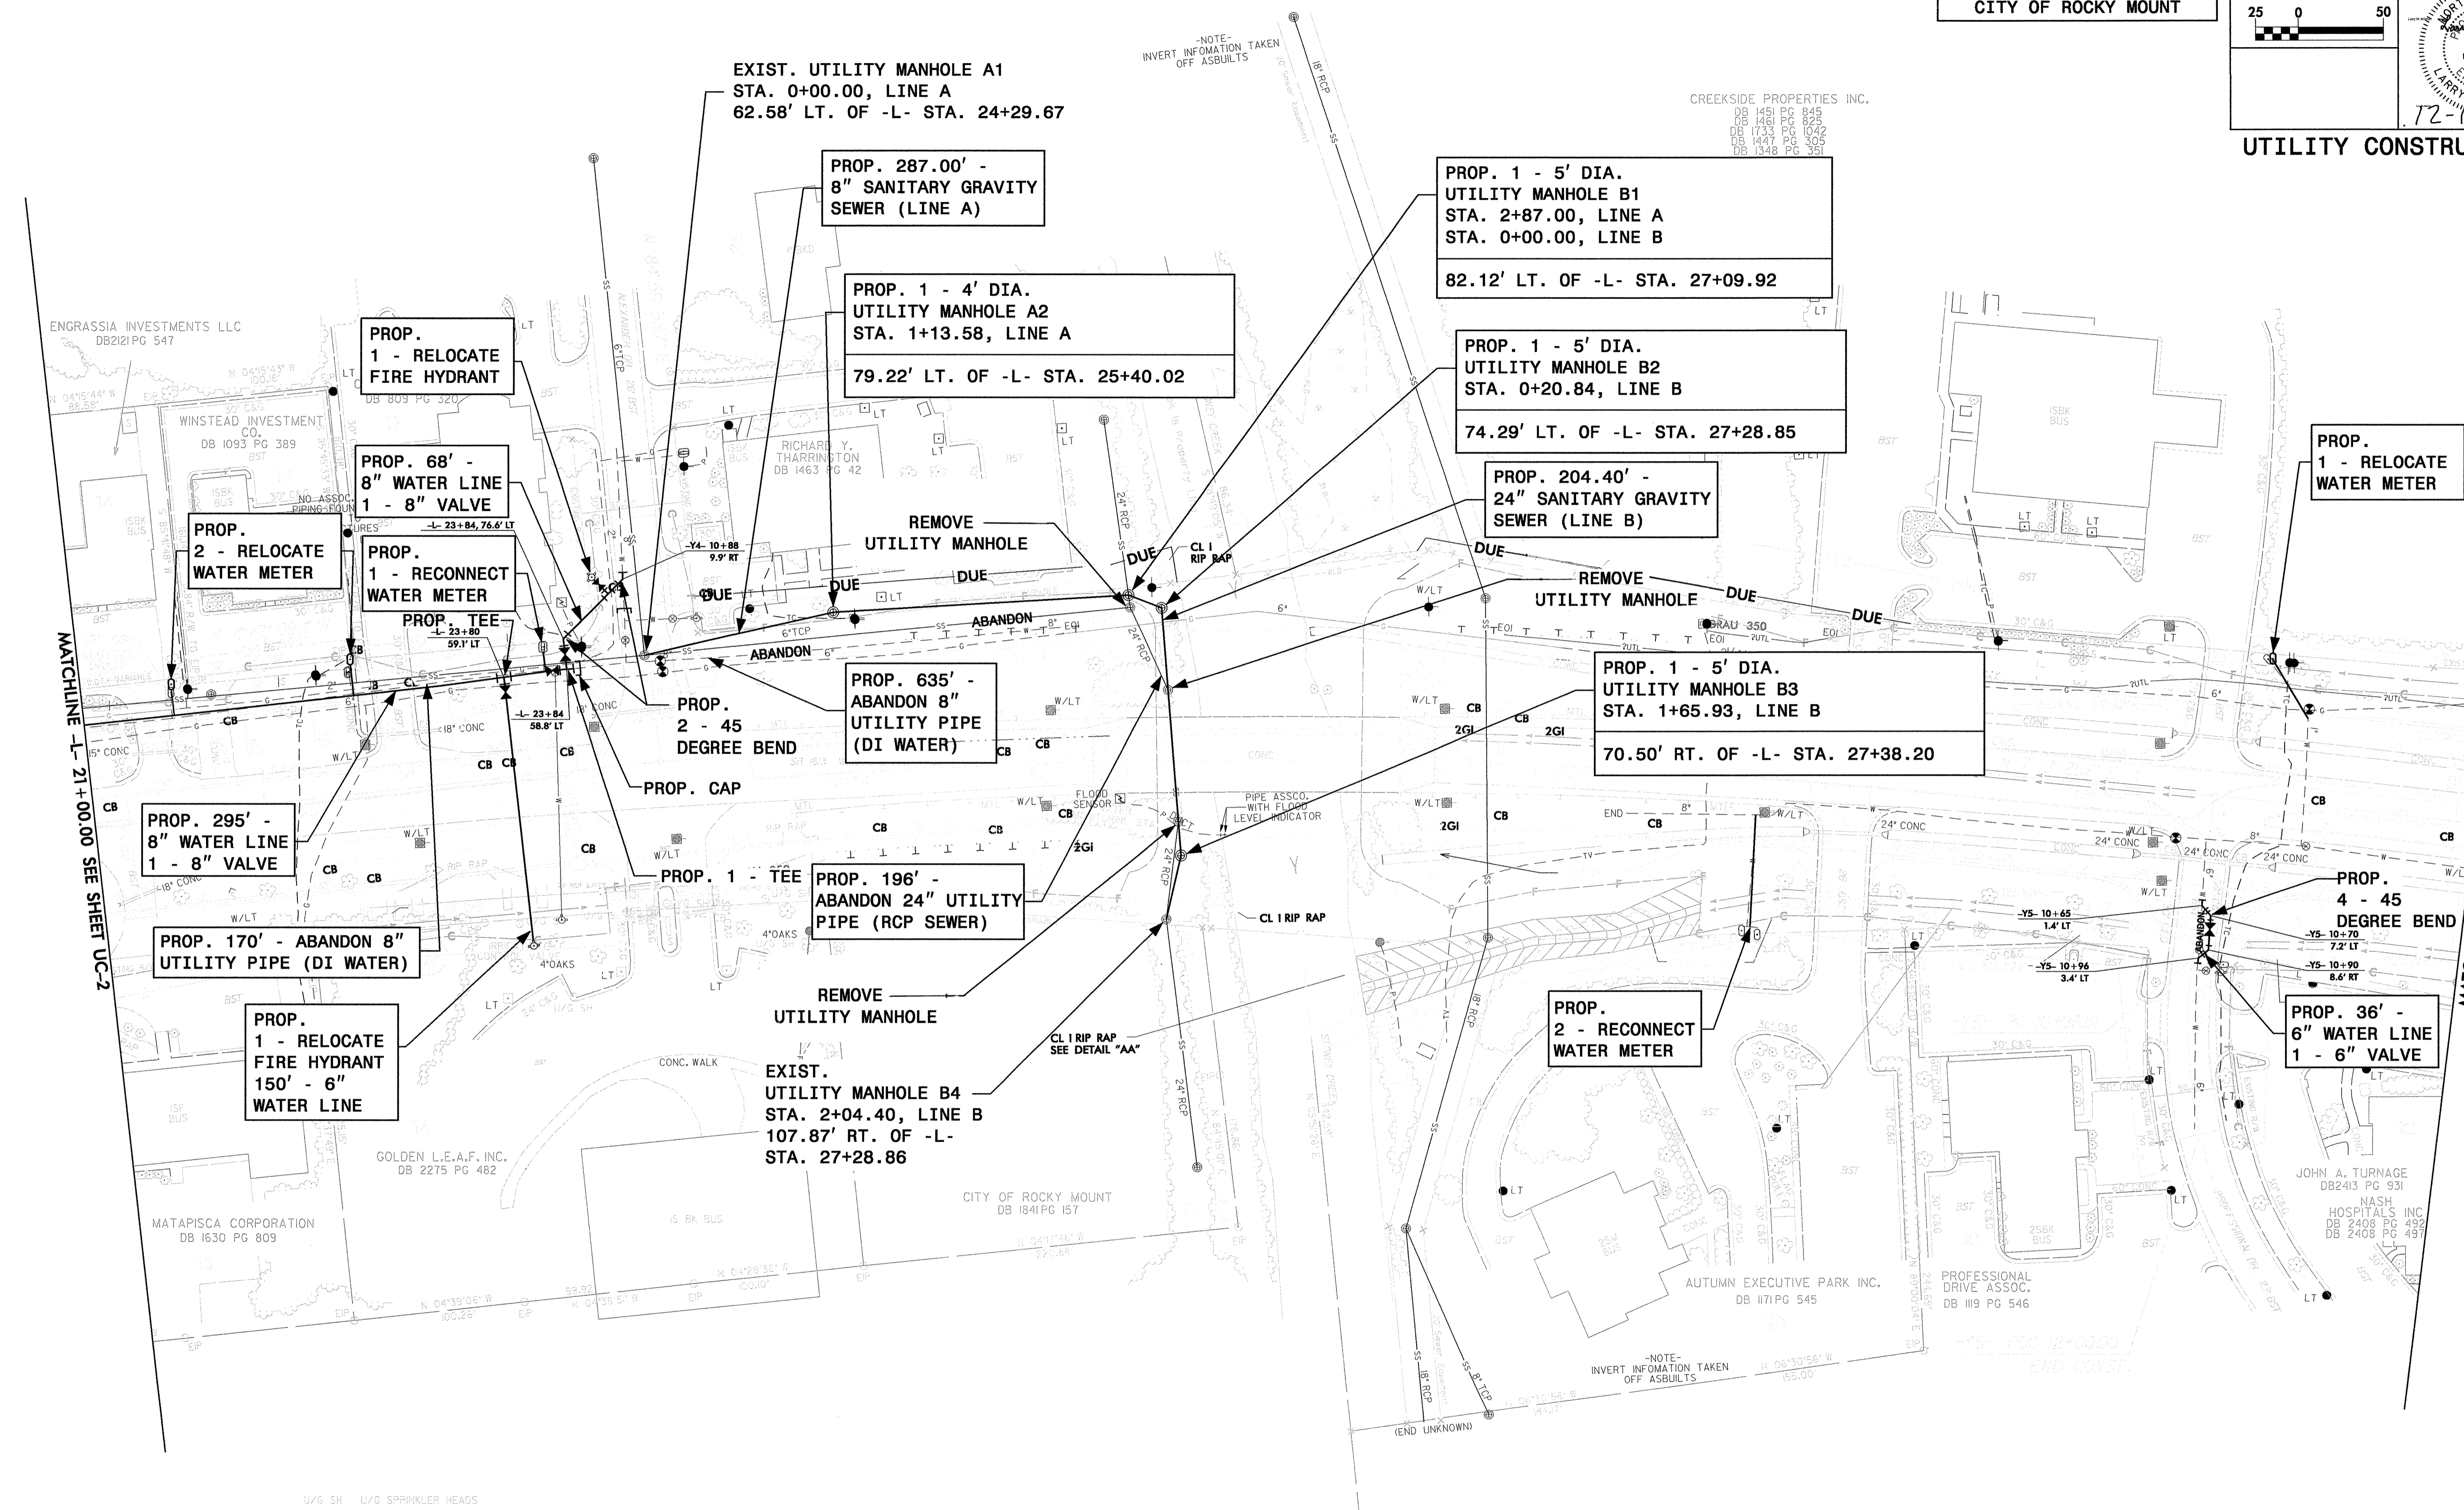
CITY OF ROCKY MOUNT

25 0 50

UTILITY CONSTRU

EXIST. UTILITY MANHOLE A1
STA. 0+00.00, LINE A
62.58' LT. OF -L- STA. 24+29.67

-NOTE-
INVERT INFOMATION TAKEN OFF ASBUILTS

PROP. 287.00' -
8" SANITARY GRAVITY SEWER (LINE A)

CREEKSIDE PROPERTIES INC.
DB 1451 PG 845
DB 1461 PG 825
DB 1733 PG 1042
DB 1447 PG 305
DB 1348 PG 351

PROP. 1 - 5' DIA.
UTILITY MANHOLE B1
STA. 2+87.00, LINE A
STA. 0+00.00, LINE B
82.12' LT. OF -L- STA. 27+09.92

PROP. 1 - 4' DIA.
UTILITY MANHOLE A2
STA. 1+13.58, LINE A
79.22' LT. OF -L- STA. 25+40.02

ENGRASSIA INVESTMENTS LLC
DB2121 PG 547

PROP.
1 - RELOCATE
FIRE HYDRANT

WINSTEAD INVESTMENT CO.
DB 1093 PG 389

RICHARD Y. THARRINGTON
DB 1463 PG 42

PROP. 1 - 5' DIA.
UTILITY MANHOLE B2
STA. 0+20.84, LINE B
74.29' LT. OF -L- STA. 27+28.85

PROP.
1 - RELOCATE
WATER METER

PROP. 68' -
8" WATER LINE
1 - 8" VALVE

PROP. 204.40' -
24" SANITARY GRAVITY SEWER (LINE B)

PROP.
2 - RELOCATE
WATER METER

PROP.
1 - RECONNECT
WATER METER

REMOVE
UTILITY MANHOLE

REMOVE
UTILITY MANHOLE

PROP. TEE

DUE
ABANDON

PROP. 1 - 5' DIA.
UTILITY MANHOLE B3
STA. 1+65.93, LINE B
70.50' RT. OF -L- STA. 27+38.20

MATCHLINE -L- 21+00.00 SEE SHEET UC-2

PROP. 635' -
ABANDON 8"
UTILITY PIPE
(DI WATER)

PROP.
2 - 45
DEGREE BEND

PROP. CAP

PROP. 295' -
8" WATER LINE
1 - 8" VALVE

PROP. 1 - TEE

PROP. 196' -
ABANDON 24" UTILITY PIPE (RCP SEWER)

PROP.
4 - 45
DEGREE BEND

PROP. 170' - ABANDON 8"
UTILITY PIPE (DI WATER)

PROP.
1 - RELOCATE
FIRE HYDRANT
150' - 6"
WATER LINE

REMOVE
UTILITY MANHOLE

EXIST.
UTILITY MANHOLE B4
STA. 2+04.40, LINE B
107.87' RT. OF -L-
STA. 27+28.86

CL I RIP RAP
SEE DETAIL "AA"

PROP.
2 - RECONNECT
WATER METER

PROP. 36' -
6" WATER LINE
1 - 6" VALVE

GOLDEN L.E.A.F. INC.
DB 2275 PG 482

MATAPISCA CORPORATION
DB 1630 PG 809

CITY OF ROCKY MOUNT
DB 1841 PG 157

AUTUMN EXECUTIVE PARK INC.
DB 1171 PG 545

PROFESSIONAL DRIVE ASSOC.
DB 1119 PG 546

JOHN A. TURNAGE
DB2413 PG 931

NASH HOSPITALS INC
DB 2408 PG 492
DB 2408 PG 497

-NOTE-
INVERT INFOMATION TAKEN OFF ASBUILTS

(END UNKNOWN)

U/G SH U/G SPRINKLER HEADS